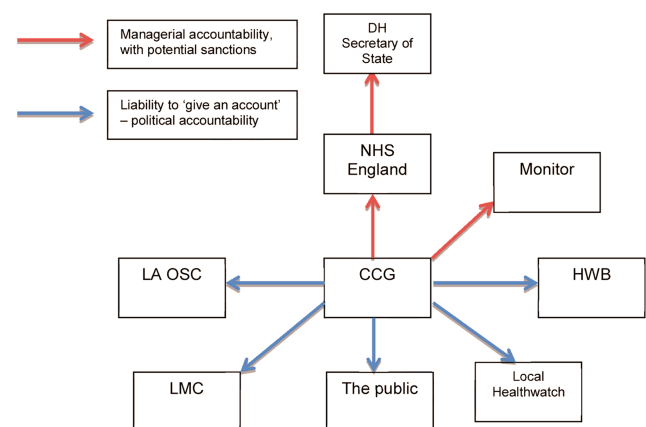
Managerial accountability, with potential sanctions

Liability to 'give an account' – political accountability

DH Secretary of State

NHS England

Monitor

LA OSC

CCG

HWB

LMC

The public

Local Healthwatch